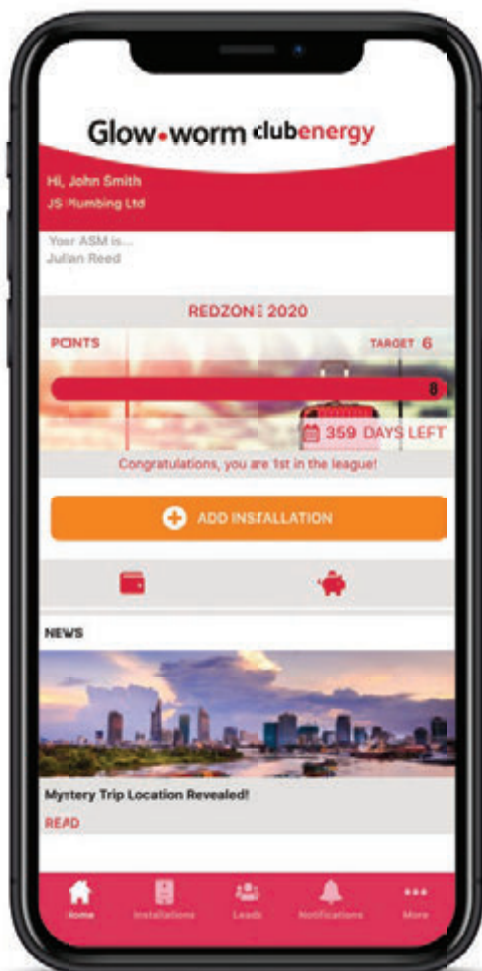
Glow-worm clubenergy

Hi, John Smith
JS Plumbing Ltd

Your ASM is...
Julian Reed

REDZONE 2020

POINTS

TARGET 6

8

359 DAYS LEFT

Congratulations, you are 1st in the league!

ADD INSTALLATION

NEWS

Mystery Trip Location Revealed!

READ

Home
Installations
Leads
Notifications
More